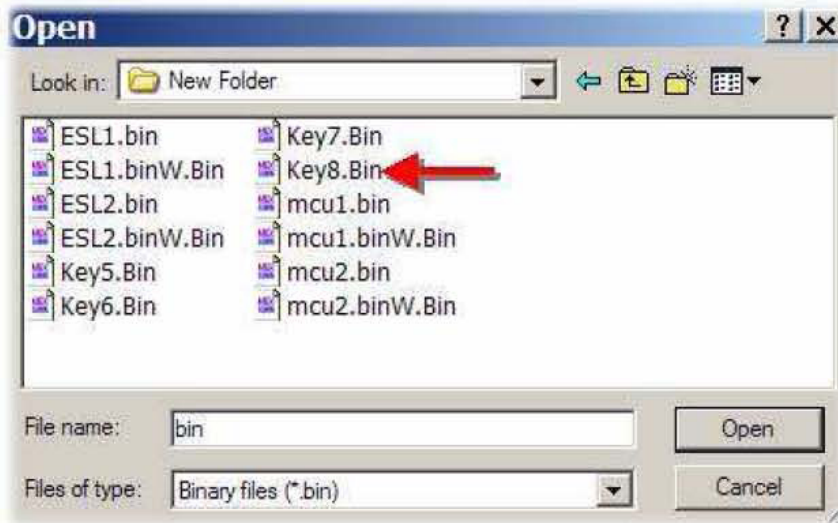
Open

?

Look in: New Folder

ESL1.bin
ESL1.binW.Bin
ESL2.bin
ESL2.binW.Bin
Key5.Bin
Key6.Bin

Key7.Bin
Key8.Bin
mcu1.bin
mcu1.binW.Bin
mcu2.bin
mcu2.binW.Bin

File name: bin
Open

Files of type: Binary files (*.bin)
Cancel